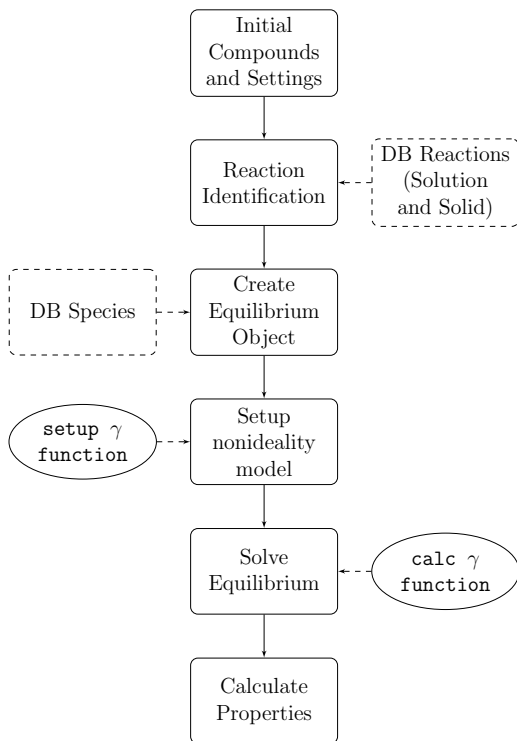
Initial Compounds and Settings

Reaction Identification

DB Reactions (Solution and Solid)

DB Species

Create Equilibrium Object

setup $\gamma$ function

Setup nonideality model

Solve Equilibrium

calc $\gamma$ function

Calculate Properties